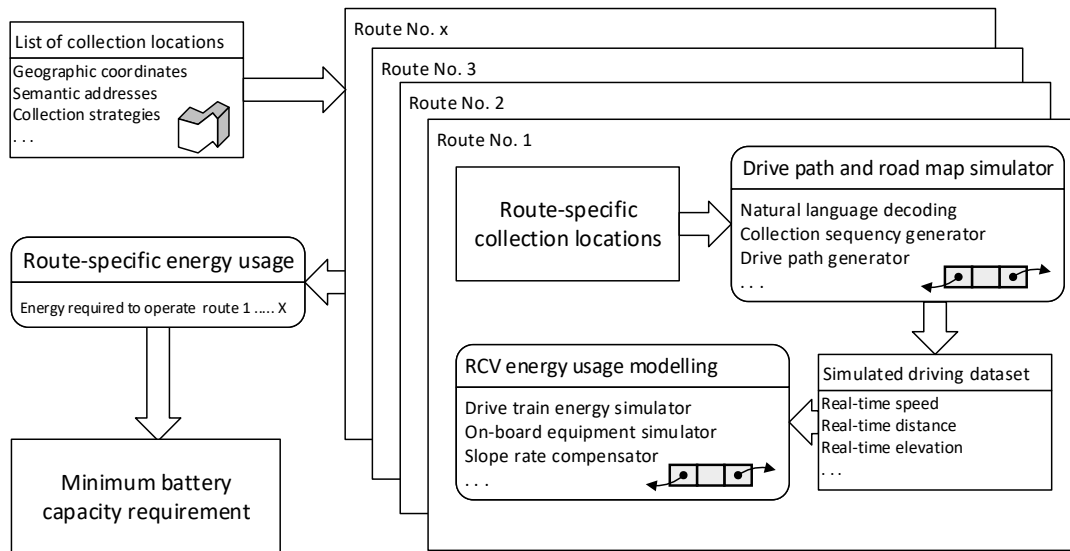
List of collection locations

Geographic coordinates
Semantic addresses
Collection strategies
. . .

Route No. x

Route No. 3

Route No. 2

Route No. 1

Route-specific collection locations

Drive path and road map simulator

Natural language decoding
Collection sequency generator
Drive path generator
. . .

Route-specific energy usage

Energy required to operate route 1 ..... X

Simulated driving dataset

Real-time speed
Real-time distance
Real-time elevation
. . .

RCV energy usage modelling

Drive train energy simulator
On-board equipment simulator
Slope rate compensator
. . .

Minimum battery capacity requirement